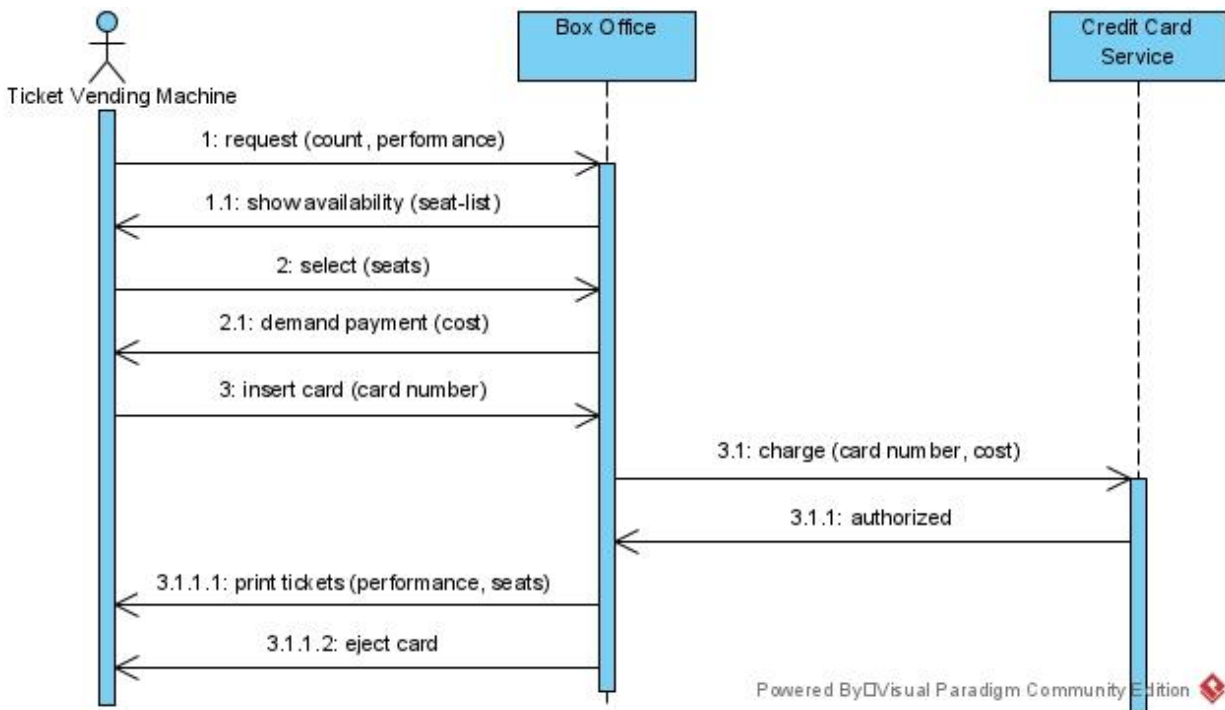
Ticket Vending Machine

Box Office

Credit Card Service

1: request (count, performance)

1.1: showavailability (seat-list)

2: select (seats)

2.1: demand payment (cost)

3: insert card (card number)

3.1: charge (card number, cost)

3.1.1: authorized

3.1.1.1: print tickets (performance, seats)

3.1.1.2: eject card

Powered By□Visual Paradigm Community Edition